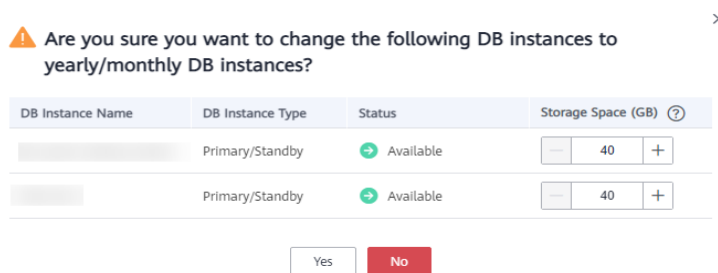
Are you sure you want to change the following DB instances to yearly/monthly DB instances?

| DB Instance Name | DB Instance Type | Status | Storage Space (GB) ? |
|---|---|---|---|
| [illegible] | Primary/Standby | Available | — 40 + |
| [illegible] | Primary/Standby | Available | — 40 + |

Yes No